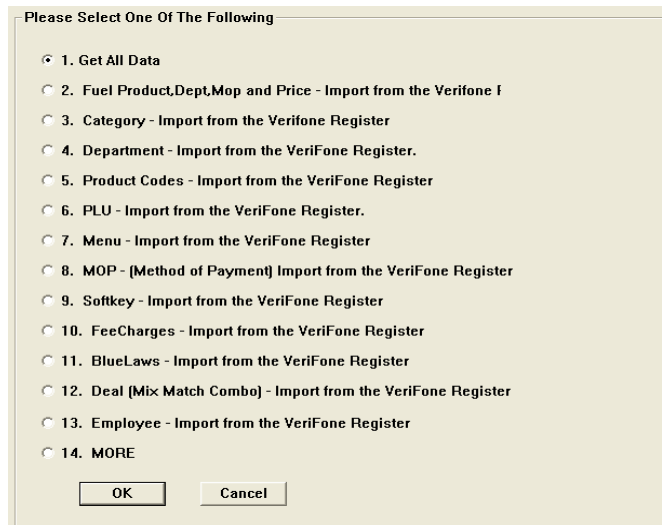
Please Select One Of The Following

1. Get All Data

2. Fuel Product,Dept,Mop and Price - Import from the Verifone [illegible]

3. Category - Import from the Verifone Register

4. Department - Import from the VeriFone Register.

5. Product Codes - Import from the VeriFone Register

6. PLU - Import from the VeriFone Register.

7. Menu - Import from the VeriFone Register

8. MOP - (Method of Payment) Import from the VeriFone Register

9. Softkey - Import from the VeriFone Register

10. FeeCharges - Import from the VeriFone Register

11. BlueLaws - Import from the VeriFone Register

12. Deal (Mix Match Combo) - Import from the VeriFone Register

13. Employee - Import from the VeriFone Register

14. MORE

OK

Cancel